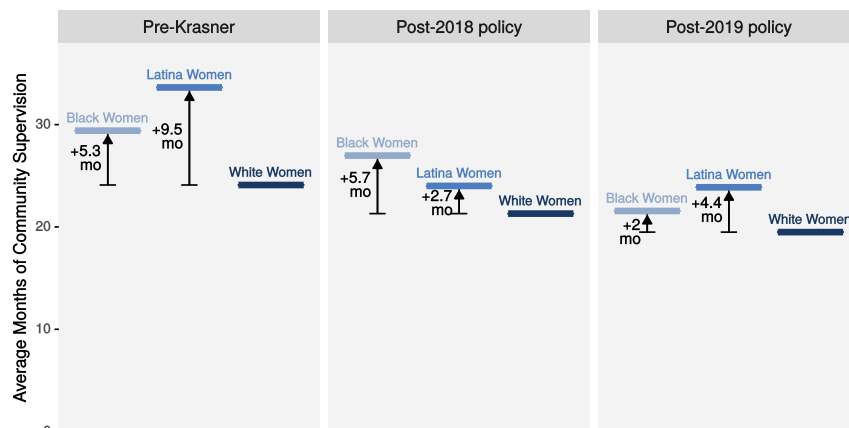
Pre-Krasner

Post-2018 policy

Post-2019 policy

Average Months of Community Supervision

30
20
10

Black Women
+5.3 mo

Latina Women
+9.5 mo

White Women

Black Women
+5.7 mo

Latina Women
+2.7 mo

White Women

Black Women
+2 mo

Latina Women
+4.4 mo

White Women